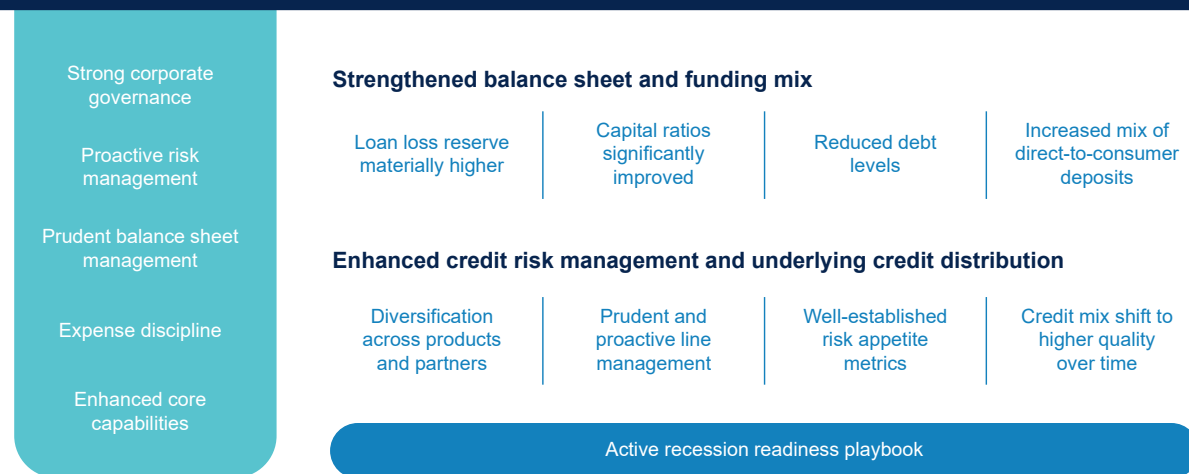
Strong corporate governance

Proactive risk management

Prudent balance sheet management

Expense discipline

Enhanced core capabilities

Strengthened balance sheet and funding mix

Loan loss reserve materially higher

Capital ratios significantly improved

Reduced debt levels

Increased mix of direct-to-consumer deposits

Enhanced credit risk management and underlying credit distribution

Diversification across products and partners

Prudent and proactive line management

Well-established risk appetite metrics

Credit mix shift to higher quality over time

Active recession readiness playbook